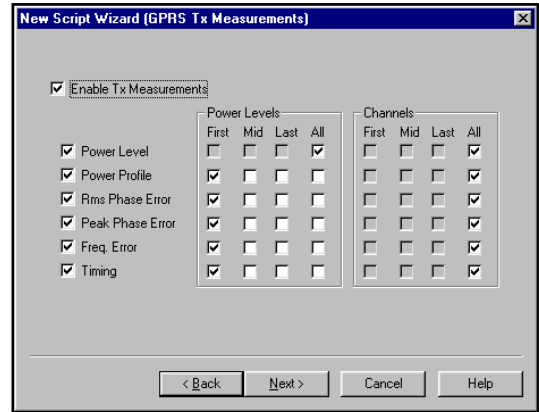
New Script Wizard (GPRS Tx Measurements)

Enable Tx Measurements

| | Power Levels First | Mid | Last | All | Channels First | Mid | Last | All |
|---|---|---|---|---|---|---|---|---|
| Power Level | | | | ☑ | | | | ☑ |
| Power Profile | ☑ | | | | | | | ☑ |
| Rms Phase Error | ☑ | | | | | | | ☑ |
| Peak Phase Error | ☑ | | | | | | | ☑ |
| Freq. Error | ☑ | | | | | | | ☑ |
| Timing | ☑ | | | | | | | ☑ |

< Back Next > Cancel Help